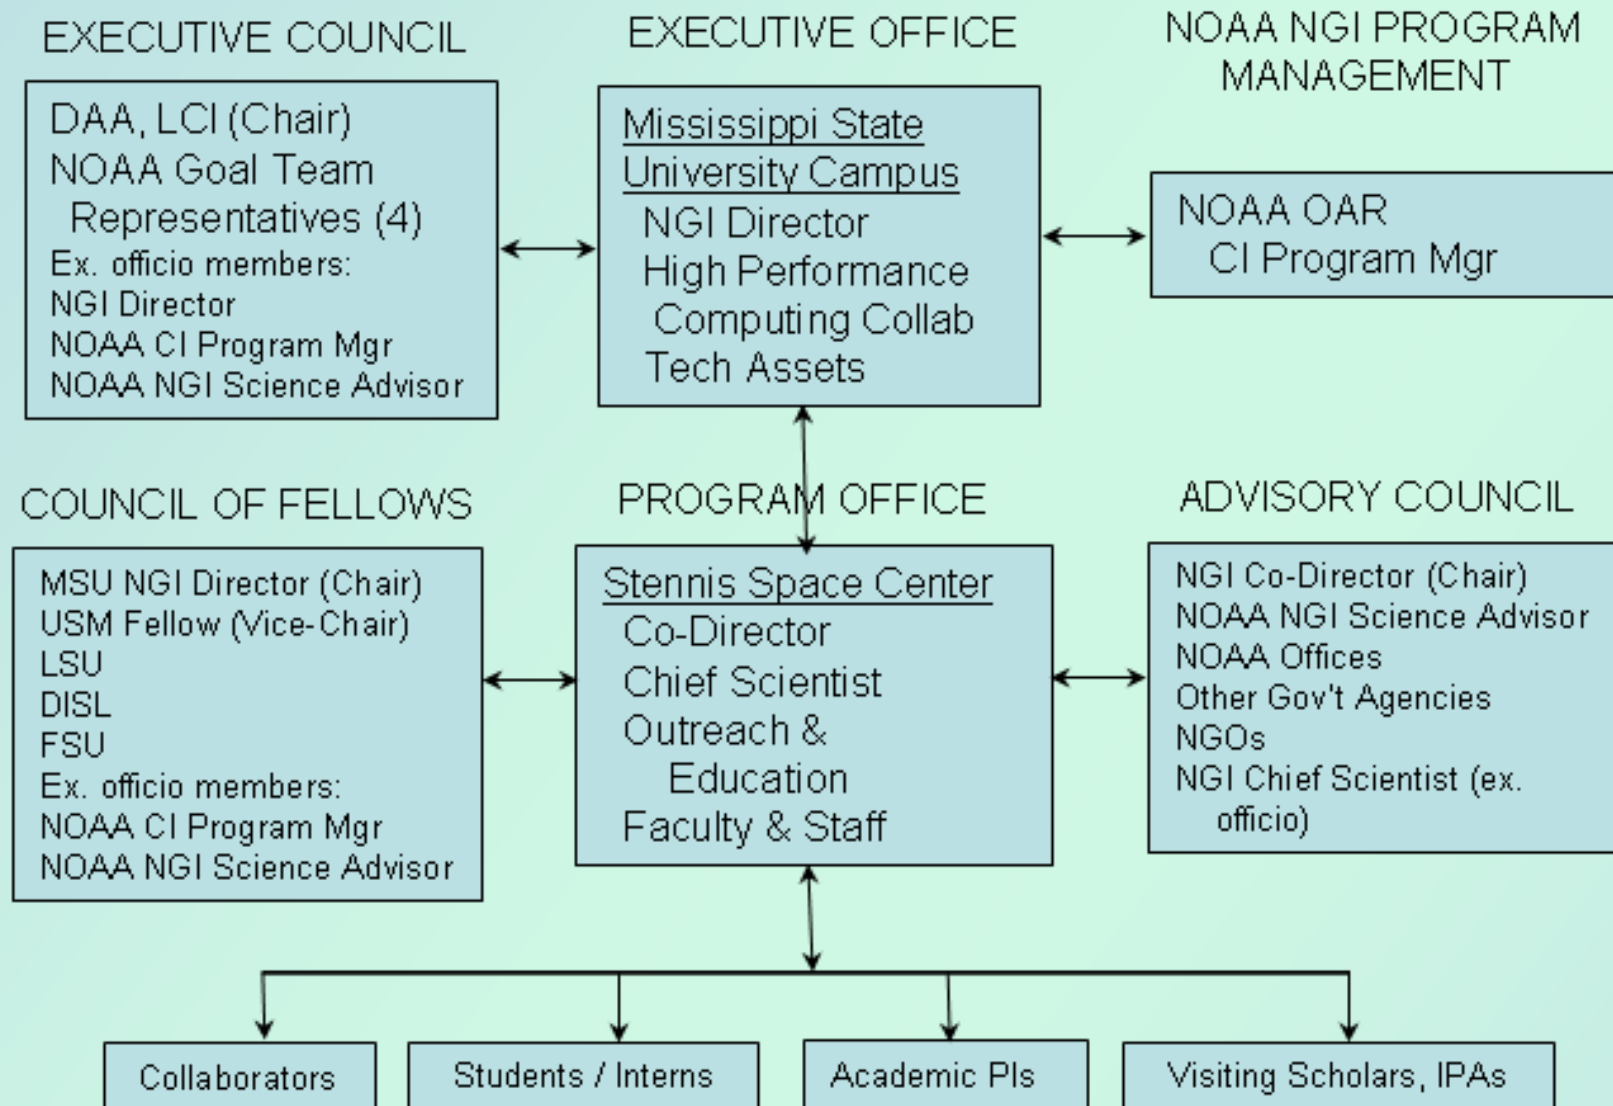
EXECUTIVE COUNCIL

DAA, LCI (Chair)
NOAA Goal Team Representatives (4)
Ex. officio members:
NGI Director
NOAA CI Program Mgr
NOAA NGI Science Advisor

EXECUTIVE OFFICE

Mississippi State University Campus
NGI Director
High Performance Computing Collab
Tech Assets

NOAA NGI PROGRAM MANAGEMENT

NOAA OAR
CI Program Mgr

COUNCIL OF FELLOWS

MSU NGI Director (Chair)
USM Fellow (Vice-Chair)
LSU
DISL
FSU
Ex. officio members:
NOAA CI Program Mgr
NOAA NGI Science Advisor

PROGRAM OFFICE

Stennis Space Center
Co-Director
Chief Scientist
Outreach & Education
Faculty & Staff

ADVISORY COUNCIL

NGI Co-Director (Chair)
NOAA NGI Science Advisor
NOAA Offices
Other Gov't Agencies
NGOs
NGI Chief Scientist (ex. officio)

Collaborators

Students / Interns

Academic PIs

Visiting Scholars, IPAs